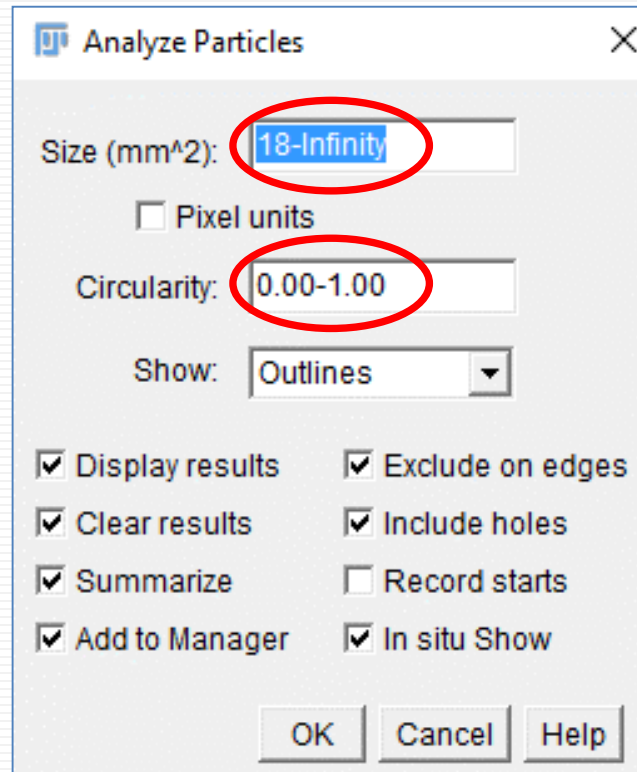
Analyze Particles

Size (mm^2): 18-Infinity

Pixel units

Circularity: 0.00-1.00

Show: Outlines

Display results
Clear results
Summarize
Add to Manager

Exclude on edges
Include holes
Record starts
In situ Show

OK Cancel Help